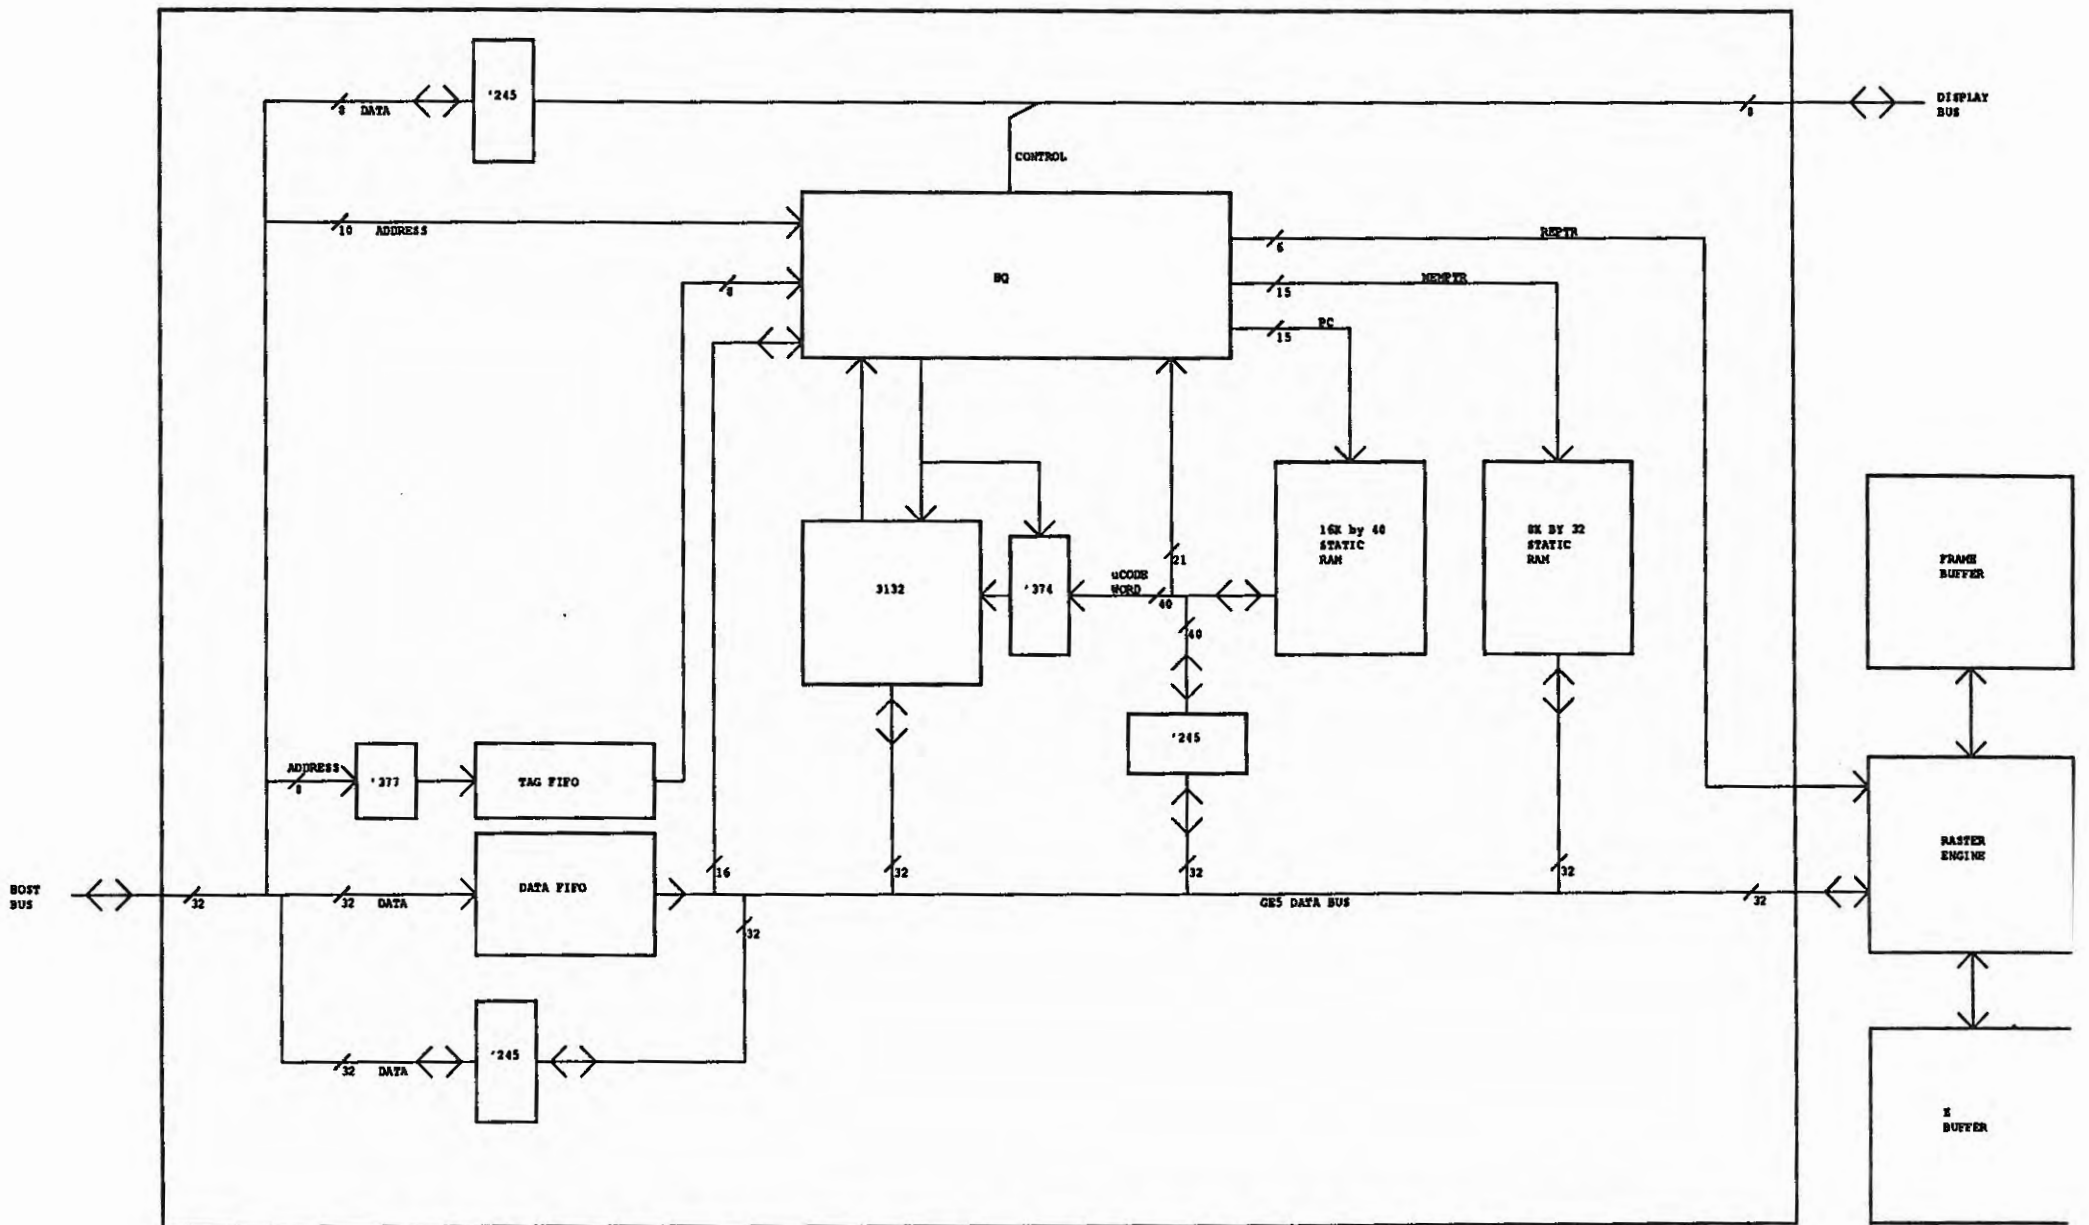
'245

8 DATA

8

DISPLAY BUS

CONTROL

10 ADDRESS

REPTR

6

HQ

MEMPTR

8

15

PC

15

3132

'374

uCODE WORD

40

21

40

16K by 40 STATIC RAM

8K BY 32 STATIC RAM

FRAME BUFFER

'245

ADDRESS

8

'377

TAG FIFO

RASTER ENGINE

DATA FIFO

16

32

32

32

HOST BUS

32

32 DATA

GE5 DATA BUS

32

32

'245

32 DATA

Z BUFFER